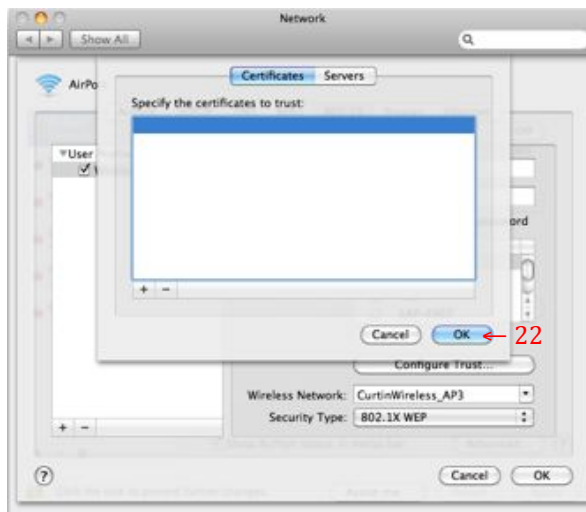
Network

Show All

AirPo

Certificates Servers

Specify the certificates to trust:

User

+ −

Cancel OK 22

ord

Configure Trust...

Wireless Network: CurtinWireless_AP3

Security Type: 802.1X WEP

+ −

?

Cancel OK